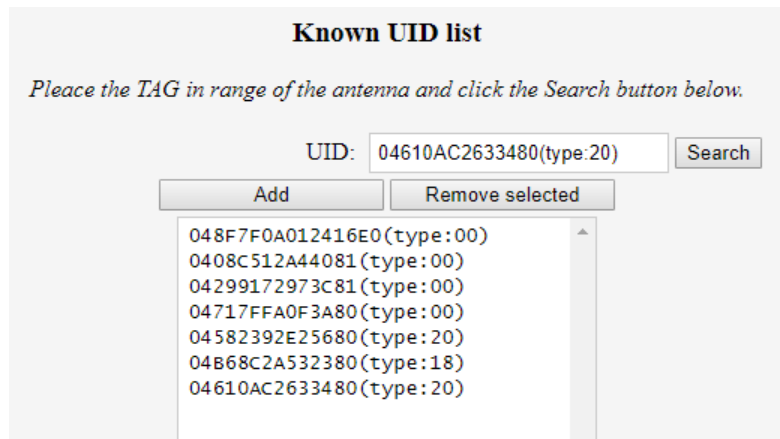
Known UID list

Pleace the TAG in range of the antenna and click the Search button below.

UID: 04610AC2633480(type:20) Search

Add Remove selected

048F7F0A012416E0(type:00)
0408C512A44081(type:00)
04299172973C81(type:00)
04717FFA0F3A80(type:00)
04582392E25680(type:20)
04B68C2A532380(type:18)
04610AC2633480(type:20)